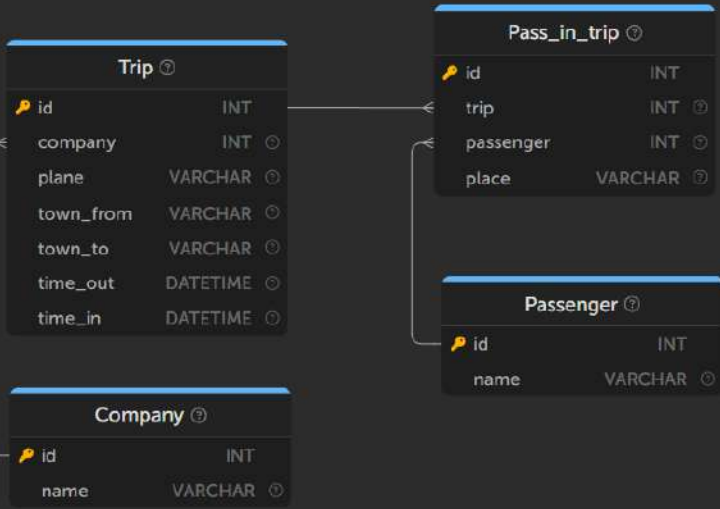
Trip

| | | |
|---|---|---|
| id | INT | |
| company | INT | |
| plane | VARCHAR | |
| town_from | VARCHAR | |
| town_to | VARCHAR | |
| time_out | DATETIME | |
| time_in | DATETIME | |

Pass_in_trip

| | | |
|---|---|---|
| id | INT | |
| trip | INT | |
| passenger | INT | |
| place | VARCHAR | |

Passenger

| | |
|---|---|
| id | INT |
| name | VARCHAR |

Company

| | |
|---|---|
| id | INT |
| name | VARCHAR |